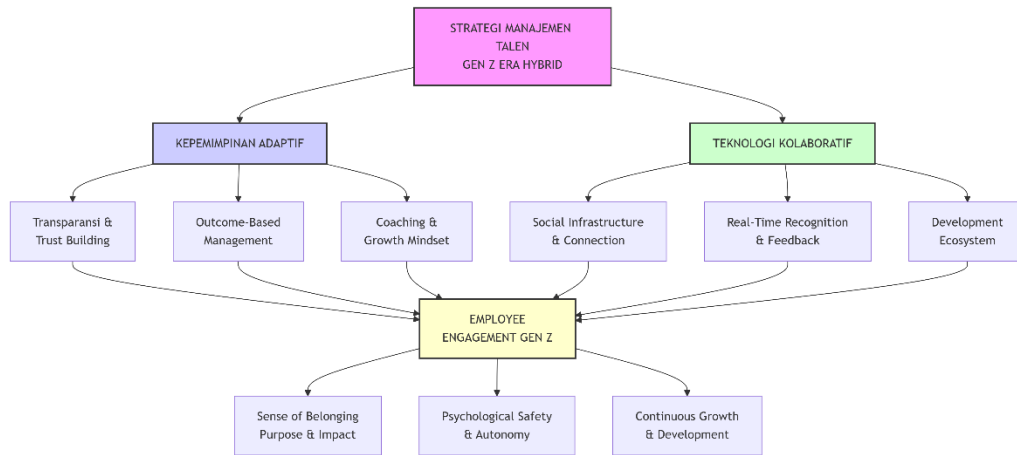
STRATEGI MANAJEMEN
TALEN
GEN Z ERA HYBRID

KEPEMIMPINAN ADAPTIF

TEKNOLOGI KOLABORATIF

Transparansi & Trust Building

Outcome-Based Management

Coaching & Growth Mindset

Social Infrastructure & Connection

Real-Time Recognition & Feedback

Development Ecosystem

EMPLOYEE ENGAGEMENT GEN Z

Sense of Belonging Purpose & Impact

Psychological Safety & Autonomy

Continuous Growth & Development